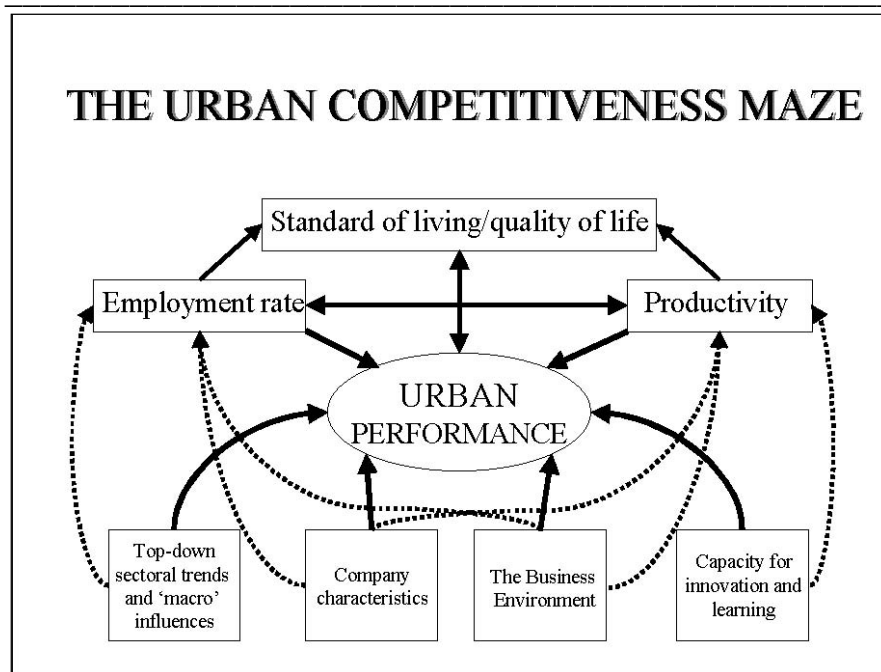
THE URBAN COMPETITIVENESS MAZE

Standard of living/quality of life

Employment rate

Productivity

URBAN PERFORMANCE

Top-down sectoral trends and 'macro' influences

Company characteristics

The Business Environment

Capacity for innovation and learning